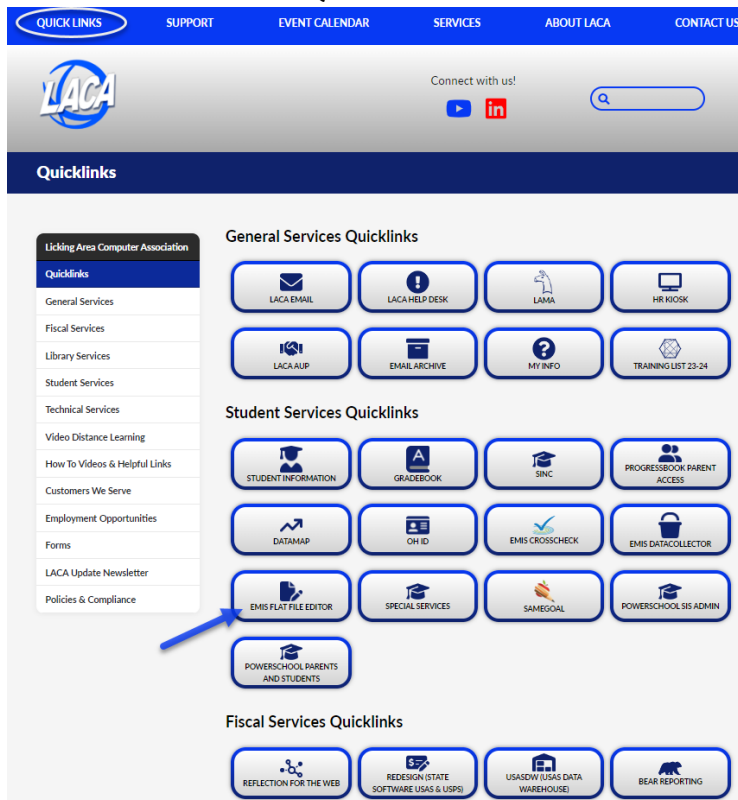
QUICK LINKS SUPPORT EVENT CALENDAR SERVICES ABOUT LACA CONTACT US

LACA

Connect with us!

Quicklinks

Licking Area Computer Association
Quicklinks
General Services
Fiscal Services
Library Services
Student Services
Technical Services
Video Distance Learning
How To Videos & Helpful Links
Customers We Serve
Employment Opportunities
Forms
LACA Update Newsletter
Policies & Compliance

General Services Quicklinks

LACA EMAIL
LACA HELP DESK
LAMA
HR KIOSK
LACA AUP
EMAIL ARCHIVE
MY INFO
TRAINING LIST 23-24

Student Services Quicklinks

STUDENT INFORMATION
GRADEBOOK
SINC
PROGRESSBOOK PARENT ACCESS
DATAMAP
OH ID
EMIS CROSSCHECK
EMIS DATACOLLECTOR
EMIS FLAT FILE EDITOR
SPECIAL SERVICES
SAMEGOAL
POWERSCHOOL SIS ADMIN
POWERSCHOOL PARENTS AND STUDENTS

Fiscal Services Quicklinks

REFLECTION FOR THE WEB
REDESIGN (STATE SOFTWARE USAS & USPS)
USASDW (USAS DATA WAREHOUSE)
BEAR REPORTING